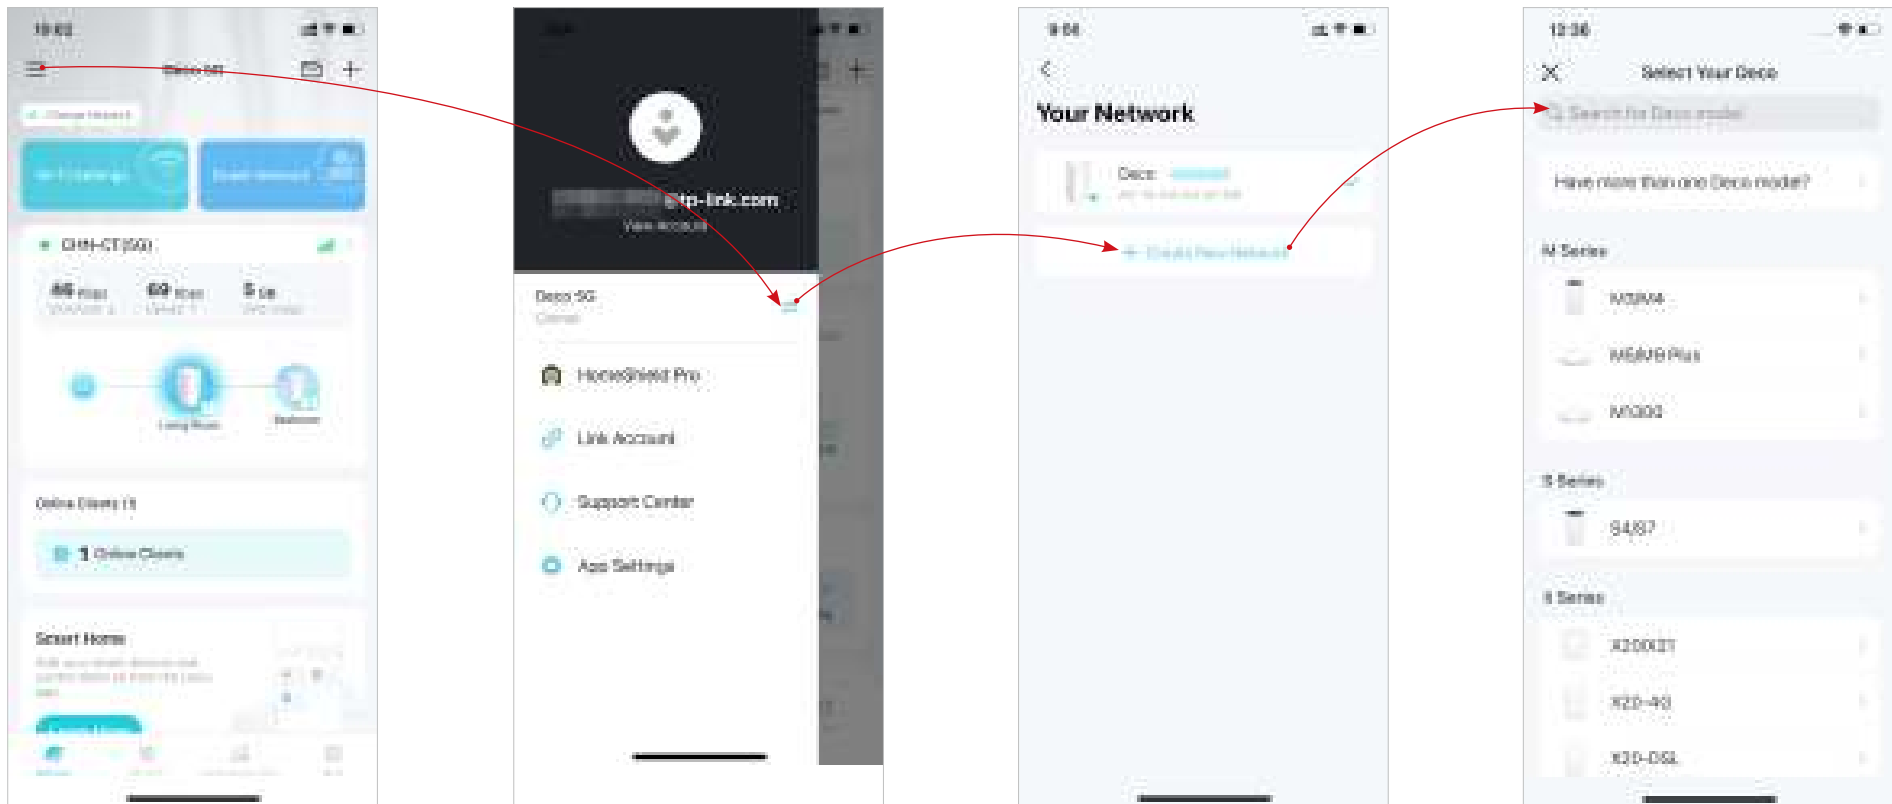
19:02

Deco 5G

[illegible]

CHN-CT(5G)

46 Mbps

69 Mbps

5 ms

Living Room

Bedroom

Online Clients (1)

1 Online Clients

Smart Home

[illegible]@tp-link.com

View Account

Deco 5G

Owner

HomeShield Pro

Link Account

Support Center

App Settings

9:06

Your Network

Deco

+ Create New Network

12:36

Select Your Deco

Search for Deco model

Have more than one Deco model?

M Series

M3/M4

M5/M9 Plus

M1300

S Series

S4/S7

X Series

X20/X21

X20-4G

X20-DSL